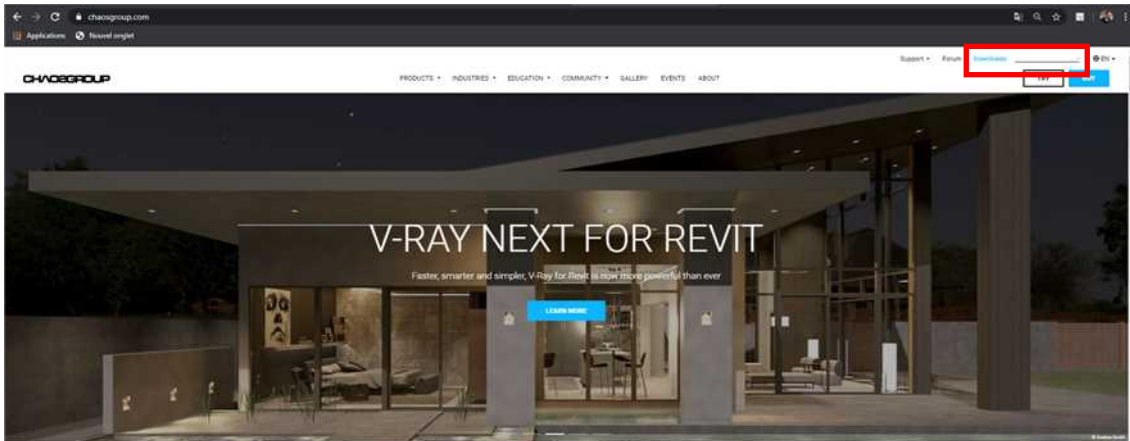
chaosgroup.com

Applications Nouvel onglet

Support Forum Downloads EN

CHAOSGROUP

PRODUCTS INDUSTRIES EDUCATION COMMUNITY GALLERY EVENTS ABOUT

TRY BUY

V-RAY NEXT FOR REVIT

Faster, smarter and simpler, V-Ray for Revit is now more powerful than ever

LEARN MORE